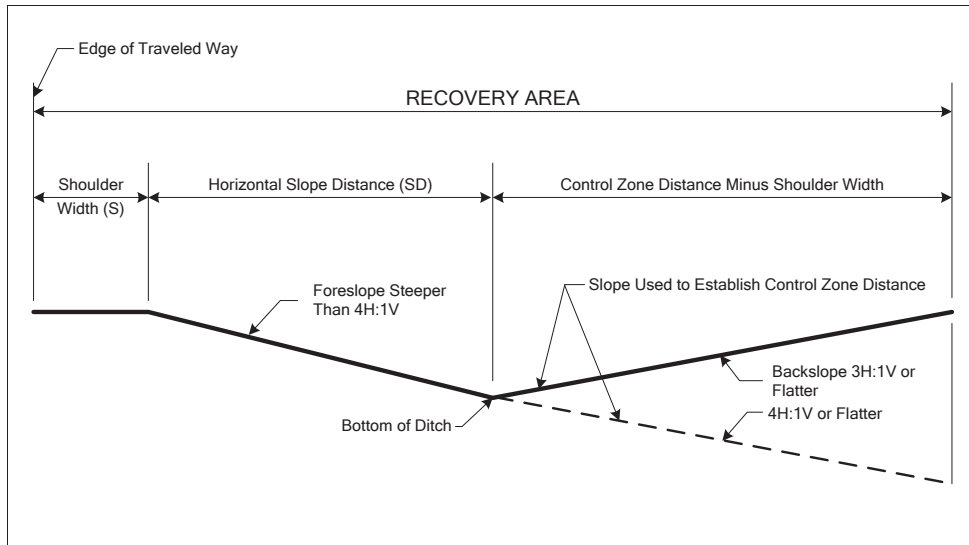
Edge of Traveled Way

RECOVERY AREA

Shoulder Width (S)

Horizontal Slope Distance (SD)

Control Zone Distance Minus Shoulder Width

Foreslope Steeper Than 4H:1V

Slope Used to Establish Control Zone Distance

Backslope 3H:1V or Flatter

Bottom of Ditch

4H:1V or Flatter